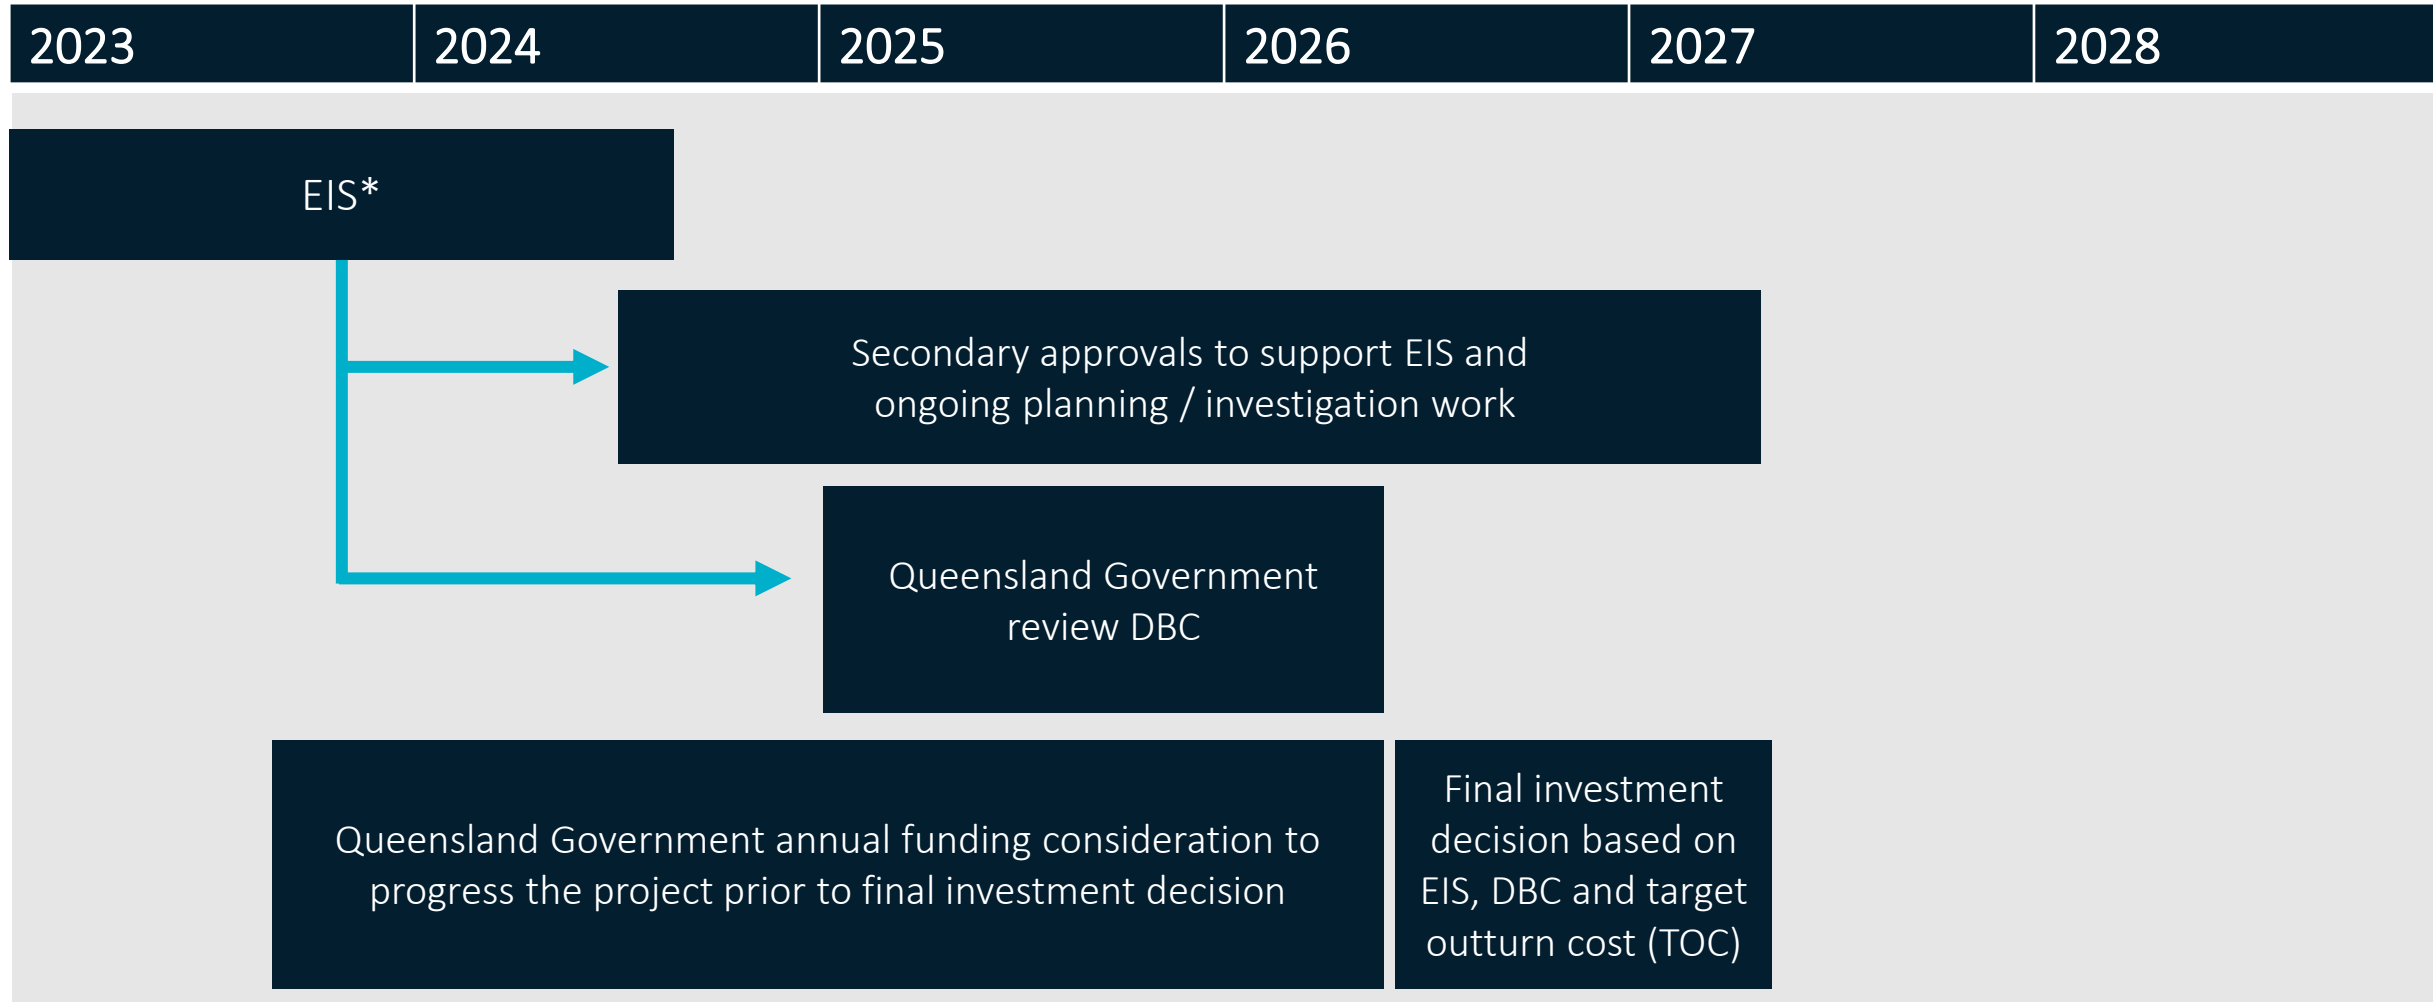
| 2023 | 2024 | 2025 | 2026 | 2027 | 2028 |
|---|---|---|---|---|---|

EIS*

Secondary approvals to support EIS and ongoing planning / investigation work

Queensland Government review DBC

Queensland Government annual funding consideration to progress the project prior to final investment decision

Final investment decision based on EIS, DBC and target outturn cost (TOC)